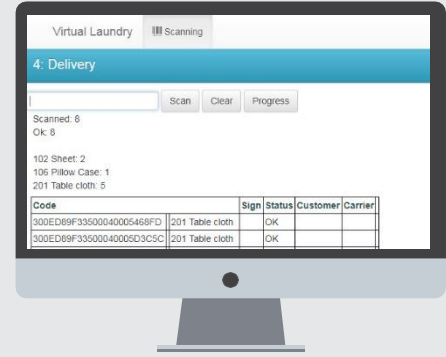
Virtual Laundry Scanning

4: Delivery

Scan Clear Progress

Scanned: 8
Ok: 8

102 Sheet: 2
106 Pillow Case: 1
201 Table cloth: 5

| Code | | Sign | Status | Customer | Carrier |
|---|---|---|---|---|---|
| 300ED89F33500040005468FD | 201 Table cloth | | OK | | |
| 300ED89F33500040005D3C5C | 201 Table cloth | | OK | | |